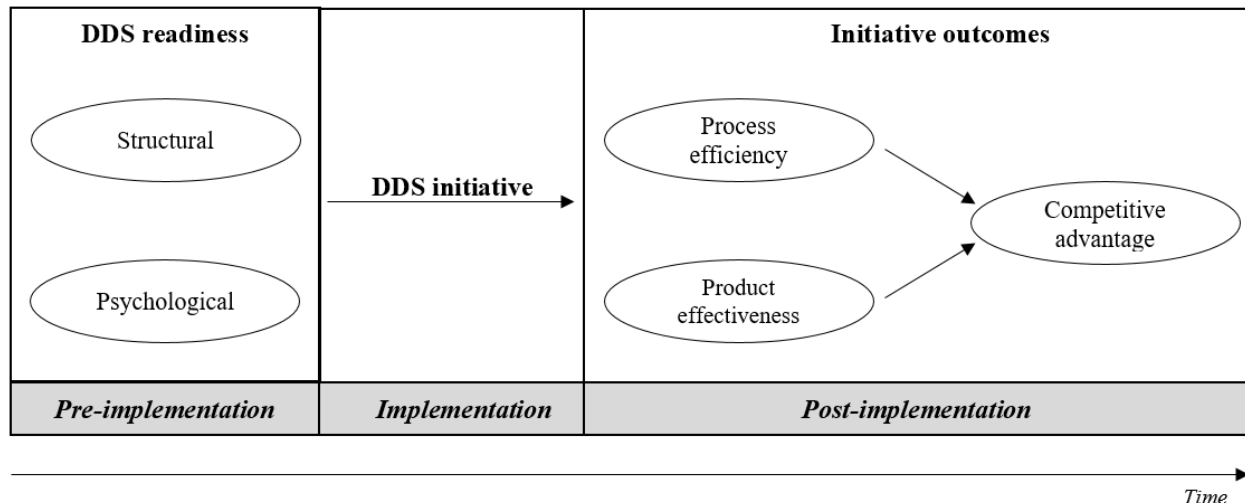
DDS readiness

Structural

Psychological

DDS initiative

Initiative outcomes

Process efficiency

Product effectiveness

Competitive advantage

Pre-implementation

Implementation

Post-implementation

Time